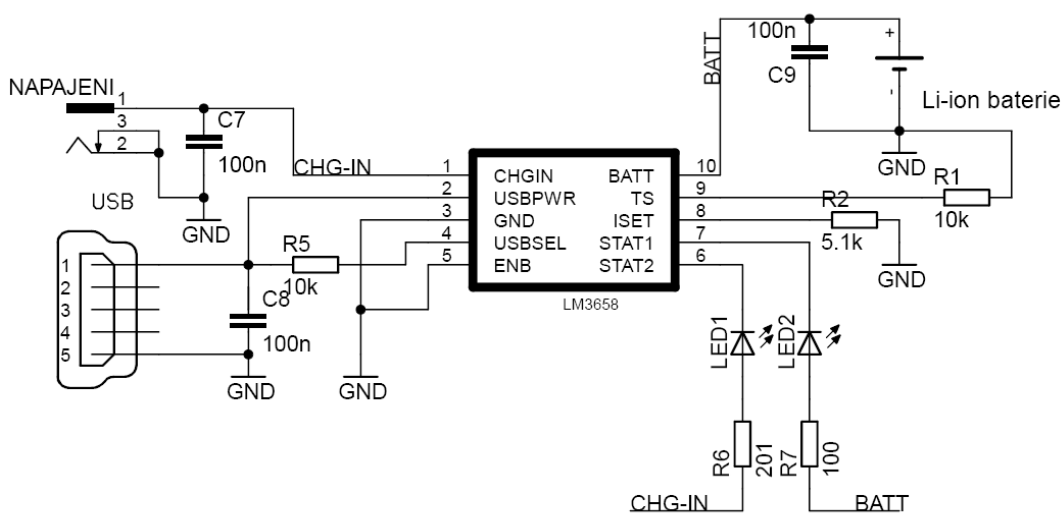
BATT
100n
C9
+
-
Li-ion baterie
NAPAJENI
1
3
2
C7
100n
USB
GND
CHG-IN
1
2
3
4
5
CHGIN
USBPWR
GND
USBSEL
ENB
BATT
TS
ISET
STAT1
STAT2
10
9
8
7
6
GND
R1
10k
R2
5.1k
GND
R5
10k
C8
100n
1
2
3
4
5
GND
GND
LM3658
LED1
LED2
R6
201
R7
100
CHG-IN
BATT